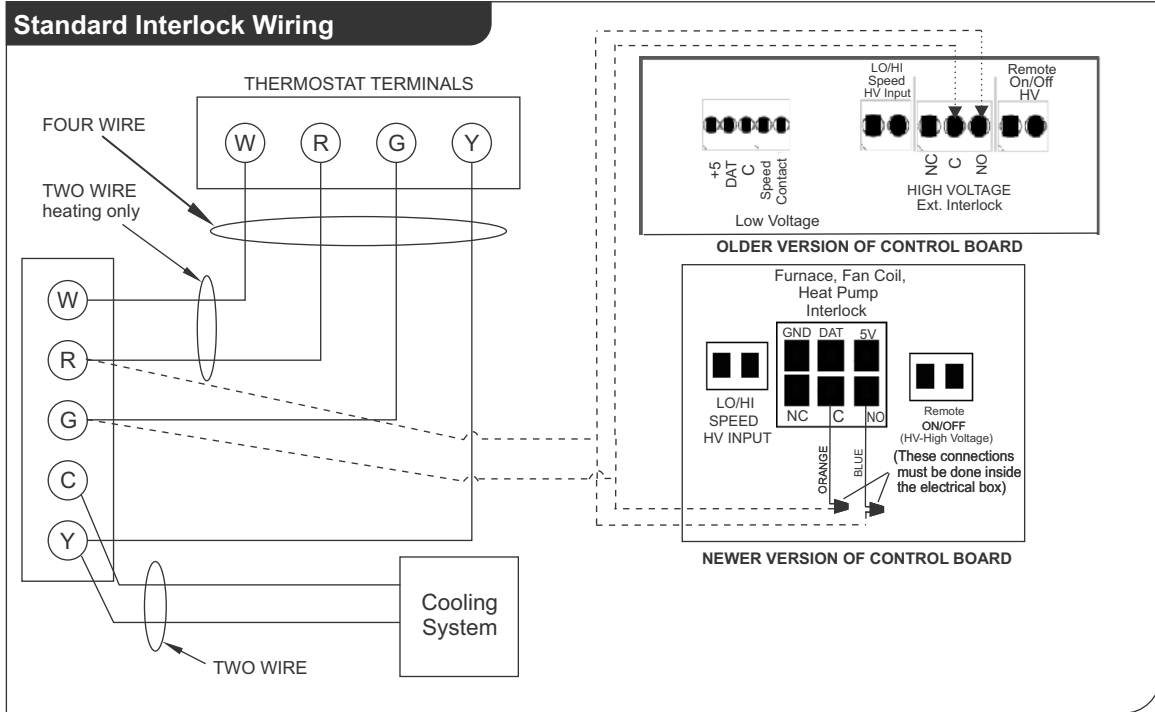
Standard Interlock Wiring

THERMOSTAT TERMINALS

W R G Y

FOUR WIRE

TWO WIRE
heating only

W
R
G
C
Y

Cooling System

TWO WIRE

LO/HI Speed HV Input

Remote On/Off HV

+5
DAT
C
Speed Contact

Low Voltage

NC
C
NO

HIGH VOLTAGE
Ext. Interlock

OLDER VERSION OF CONTROL BOARD

Furnace, Fan Coil, Heat Pump Interlock

GND DAT 5V

NC C NO

LO/HI SPEED HV INPUT

Remote
ON/OFF
(HV-High Voltage)

ORANGE
BLUE

(These connections must be done inside the electrical box)

NEWER VERSION OF CONTROL BOARD